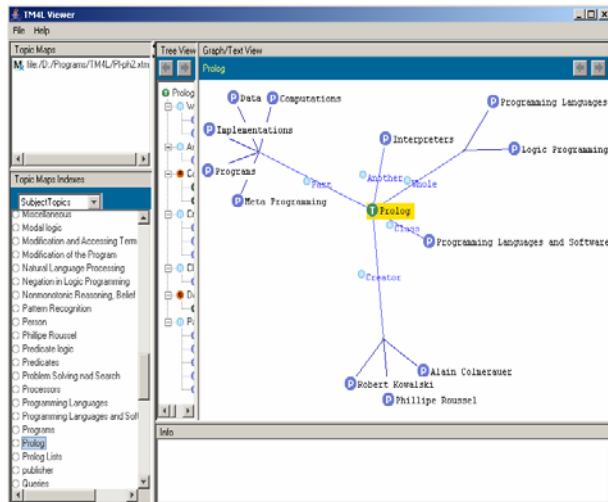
TM4L Viewer
File Help

Topic Maps
file:/D:/Programs/TM4L/Plph2.xtm

Topic Maps Indexes
SubjectTopics
Miscellaneous
Modal logic
Modification and Accessing Term
Modification of the Program
Natural Language Processing
Negation in Logic Programming
Nonmonotonic Reasoning, Belief
Pattern Recognition
Person
Philipe Roussel
Predicate logic
Predicates
Problem Solving nad Search
Processors
Programming Languages
Programming Languages and Soft
Programs
Prolog
Prolog Lists
publisher
Queries

Tree View
Prolog
W
Ar
Cr
Cl
Dr
Pa

Graph/Text View
Prolog

Data
Computations
Implementations
Programs
Meta Programming
Part
Another
Whole
Interpreters
Programming Languages
Logic Programming
Prolog
Class
Programming Languages and Software
Creator
Alain Colmerauer
Robert Kowalski
Phillipe Roussel

Info